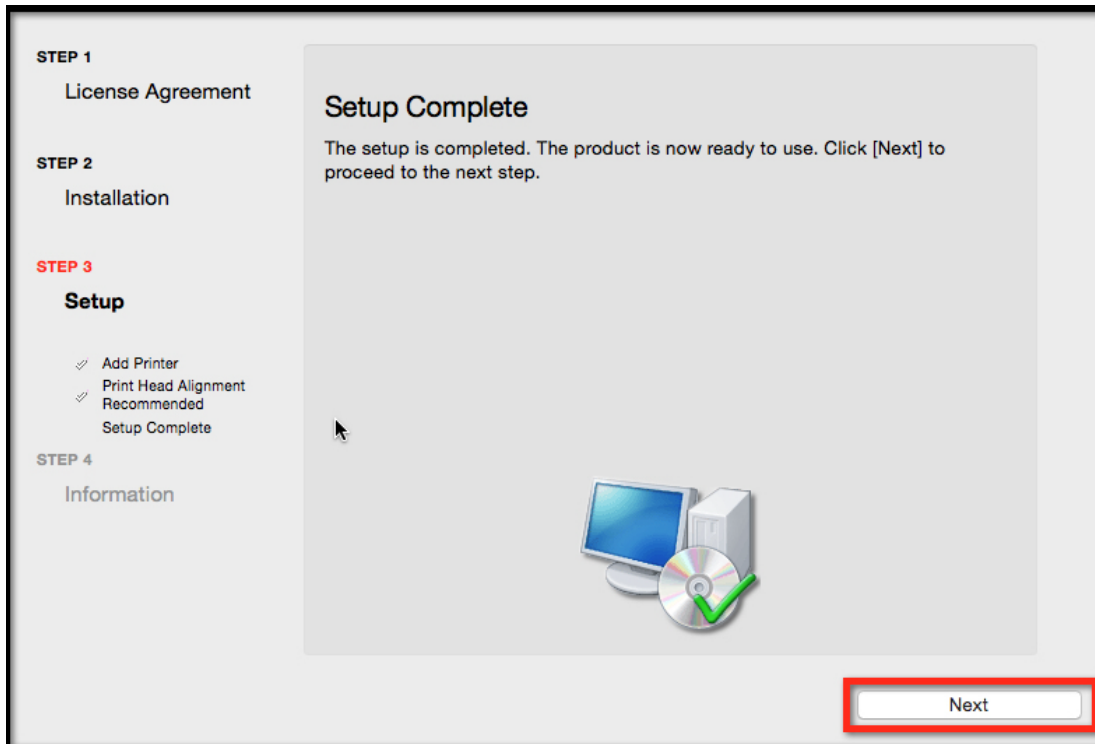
STEP 1
License Agreement

STEP 2
Installation

STEP 3
Setup

Add Printer
Print Head Alignment Recommended
Setup Complete

STEP 4
Information

Setup Complete

The setup is completed. The product is now ready to use. Click [Next] to proceed to the next step.

Next